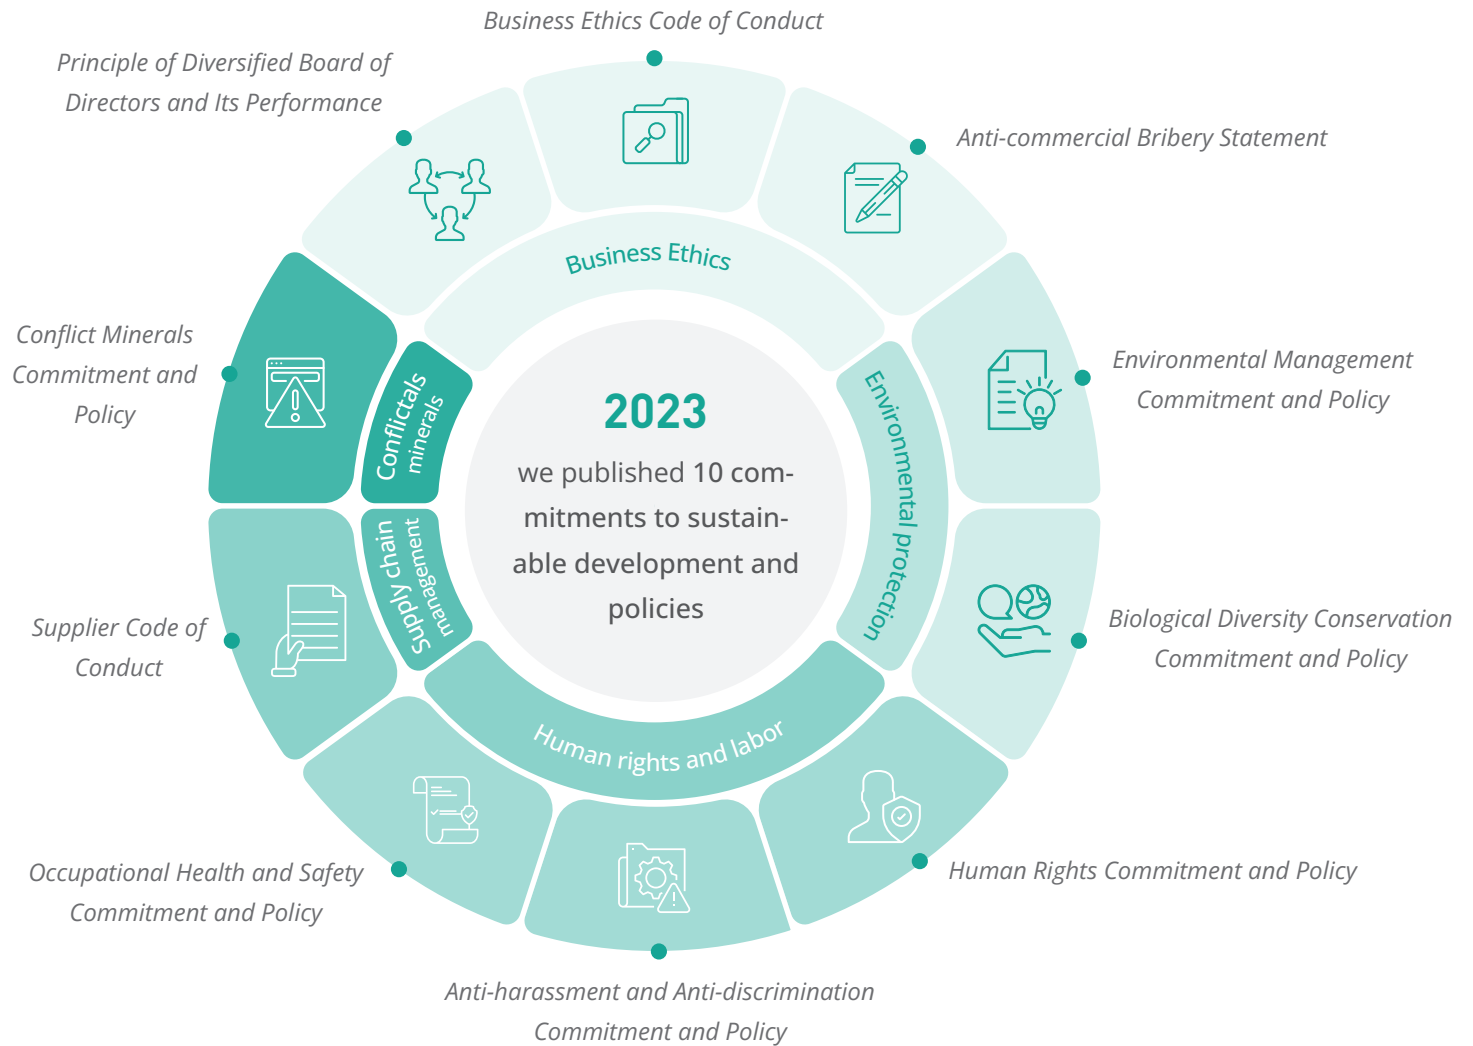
Business Ethics Code of Conduct

Principle of Diversified Board of Directors and Its Performance

Anti-commercial Bribery Statement

Business Ethics

Conflict Minerals Commitment and Policy

Conflictals minerals

2023

we published 10 commitments to sustainable development and policies

Environmental protection

Environmental Management Commitment and Policy

Biological Diversity Conservation Commitment and Policy

Supply chain management

Supplier Code of Conduct

Human rights and labor

Occupational Health and Safety Commitment and Policy

Human Rights Commitment and Policy

Anti-harassment and Anti-discrimination Commitment and Policy